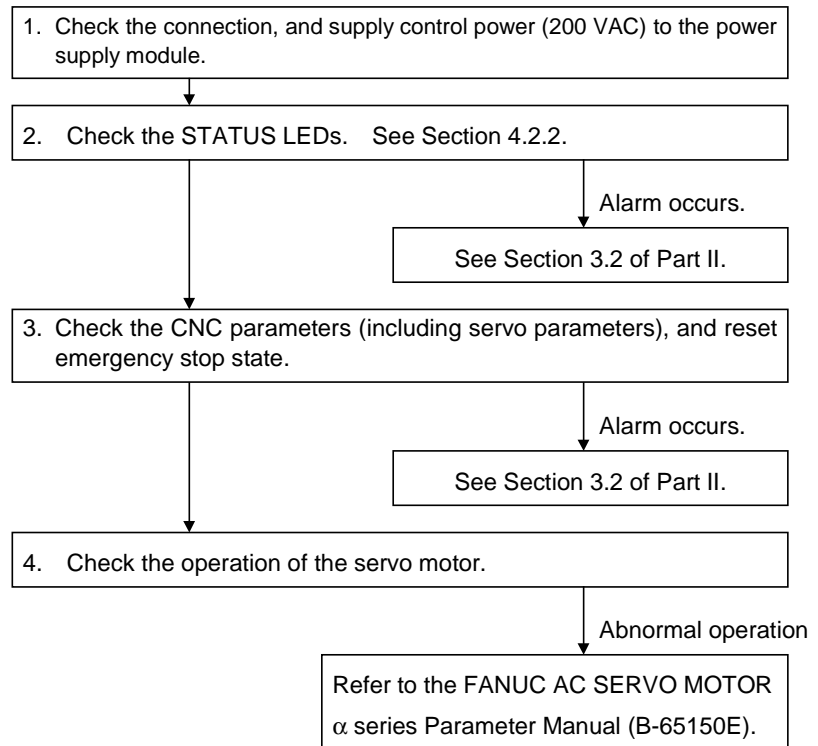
1. Check the connection, and supply control power (200 VAC) to the power supply module.

2. Check the STATUS LEDs. See Section 4.2.2.

Alarm occurs.

See Section 3.2 of Part II.

3. Check the CNC parameters (including servo parameters), and reset emergency stop state.

Alarm occurs.

See Section 3.2 of Part II.

4. Check the operation of the servo motor.

Abnormal operation

Refer to the FANUC AC SERVO MOTOR $\alpha$ series Parameter Manual (B-65150E).